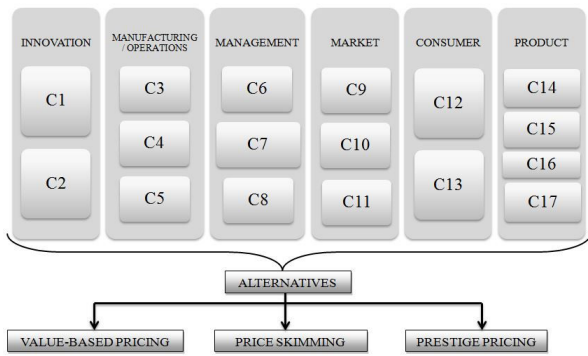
INNOVATION

C1

C2

MANUFACTURING / OPERATIONS

C3

C4

C5

MANAGEMENT

C6

C7

C8

MARKET

C9

C10

C11

CONSUMER

C12

C13

PRODUCT

C14

C15

C16

C17

ALTERNATIVES

VALUE-BASED PRICING

PRICE SKIMMING

PRESTIGE PRICING